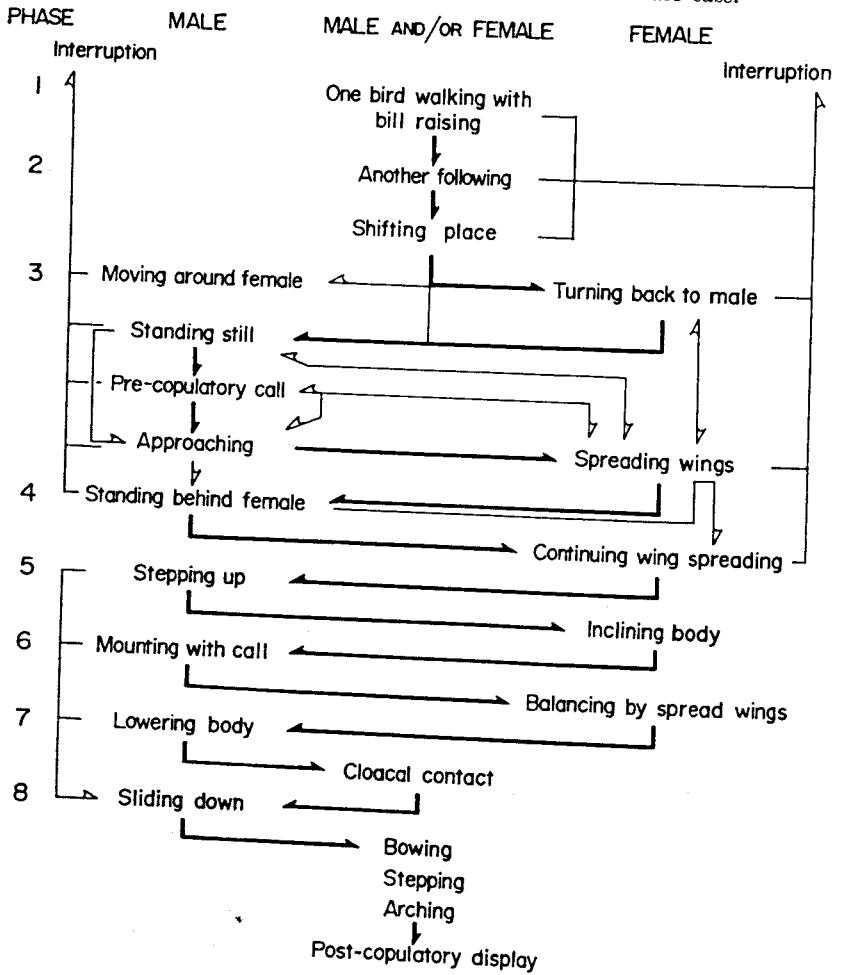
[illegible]

PHASE MALE MALE AND/OR FEMALE FEMALE

Interruption

Interruption

1

One bird walking with bill raising

2

Another following

Shifting place

3

Moving around female

Turning back to male

Standing still

Pre-copulatory call

Approaching

Spreading wings

4

Standing behind female

Continuing wing spreading

5

Stepping up

Inclining body

6

Mounting with call

Balancing by spread wings

7

Lowering body

Cloacal contact

8

Sliding down

Bowing

Stepping

Arching

Post-copulatory display